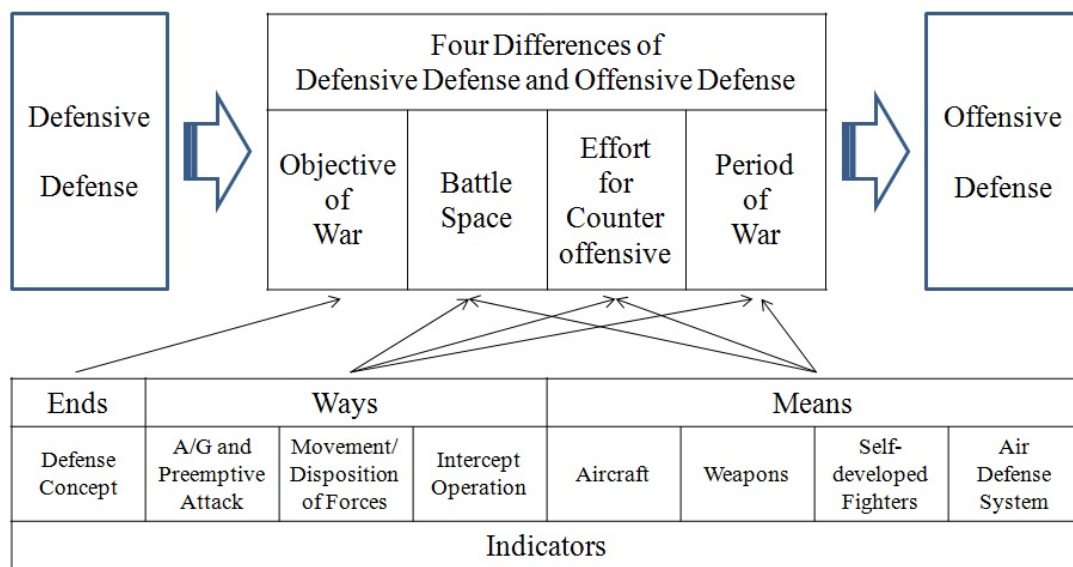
Defensive Defense

Four Differences of Defensive Defense and Offensive Defense

| Objective of War | Battle Space | Effort for Counter offensive | Period of War |
|---|---|---|---|

Offensive Defense

| Ends | Ways | | | Means | | | |
|---|---|---|---|---|---|---|---|
| Defense Concept | A/G and Preemptive Attack | Movement/ Disposition of Forces | Intercept Operation | Aircraft | Weapons | Self-developed Fighters | Air Defense System |

Indicators